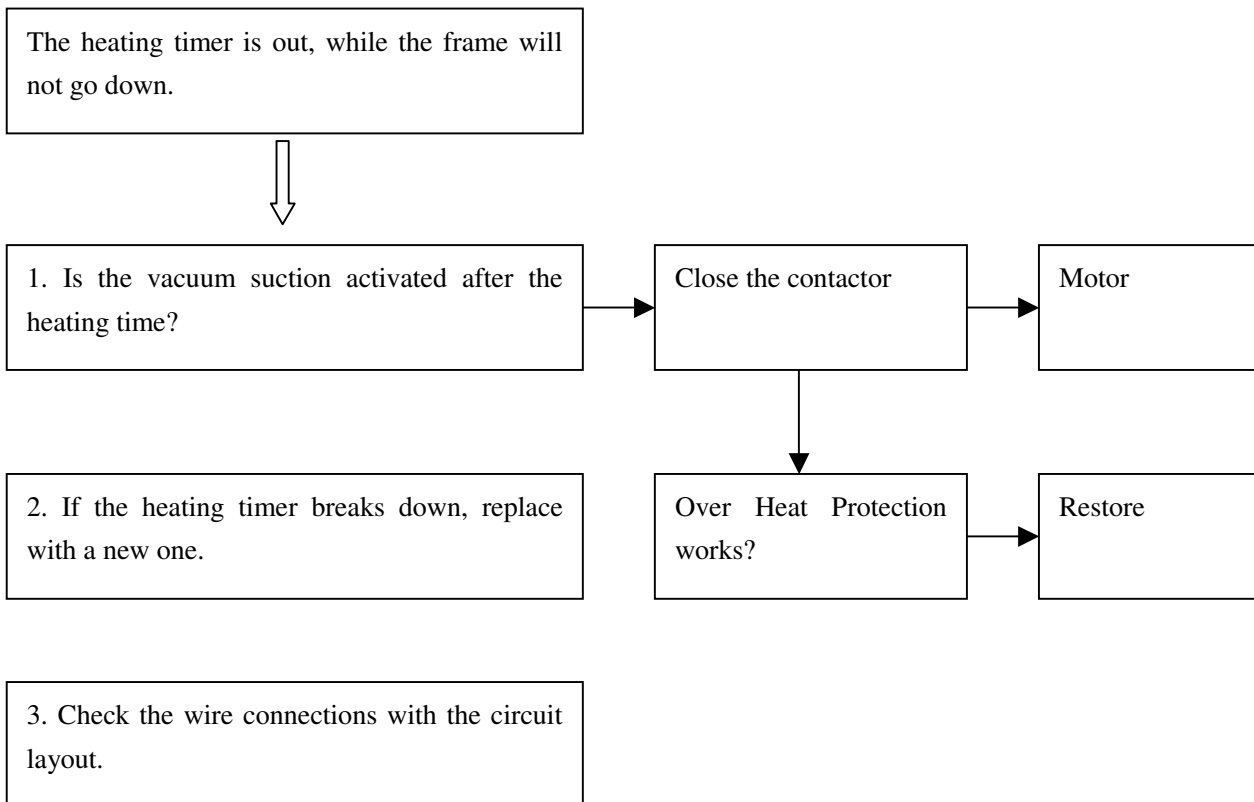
The heating timer is out, while the frame will not go down.

1. Is the vacuum suction activated after the heating time?

Close the contactor

Motor

2. If the heating timer breaks down, replace with a new one.

Over Heat Protection works?

Restore

3. Check the wire connections with the circuit layout.